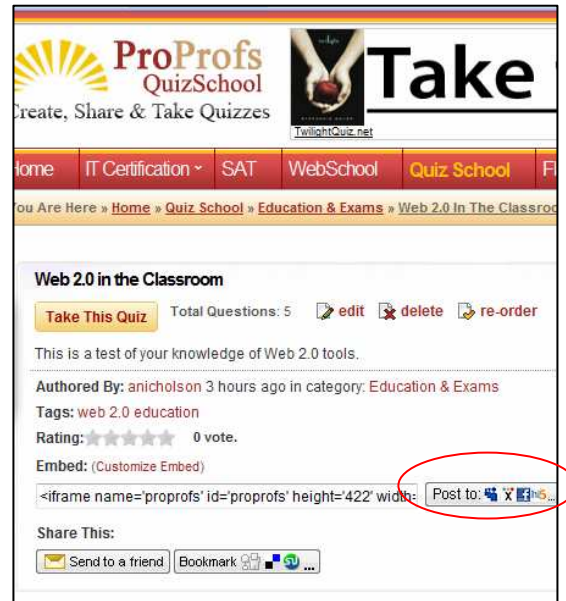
ProProfs QuizSchool
Create, Share & Take Quizzes

twilight

TwilightQuiz.net

Take

Home | IT Certification | SAT | WebSchool | Quiz School | F

You Are Here » Home » Quiz School » Education & Exams » Web 2.0 In The Classroo

Web 2.0 in the Classroom

Take This Quiz

Total Questions: 5

edit delete re-order

This is a test of your knowledge of Web 2.0 tools.

Authored By: anicholson 3 hours ago in category: Education & Exams

Tags: web 2.0 education

Rating: 0 vote.

Embed: (Customize Embed)

<iframe name='proprofs' id='proprofs' height='422' width=

Post to:

Share This:

Send to a friend

Bookmark ...